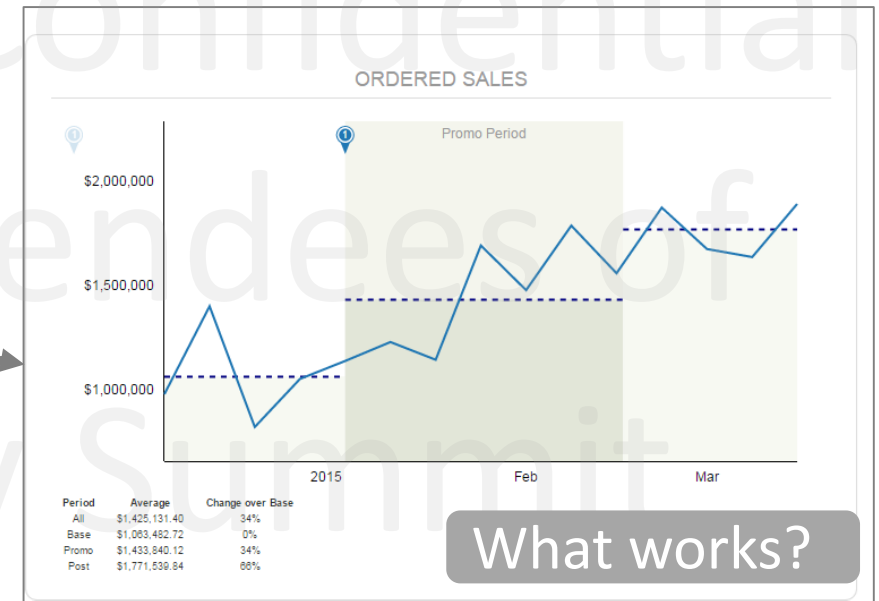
Confidential

ORDERED SALES

Promo Period

$2,000,000

$1,500,000

$1,000,000

2015

Feb

Mar

endees of

y Summit

| Period | Average | Change over Base |
|---|---|---|
| All | $1,425,131.40 | 34% |
| Base | $1,063,482.72 | 0% |
| Promo | $1,433,840.12 | 34% |
| Post | $1,771,539.84 | 66% |

What works?